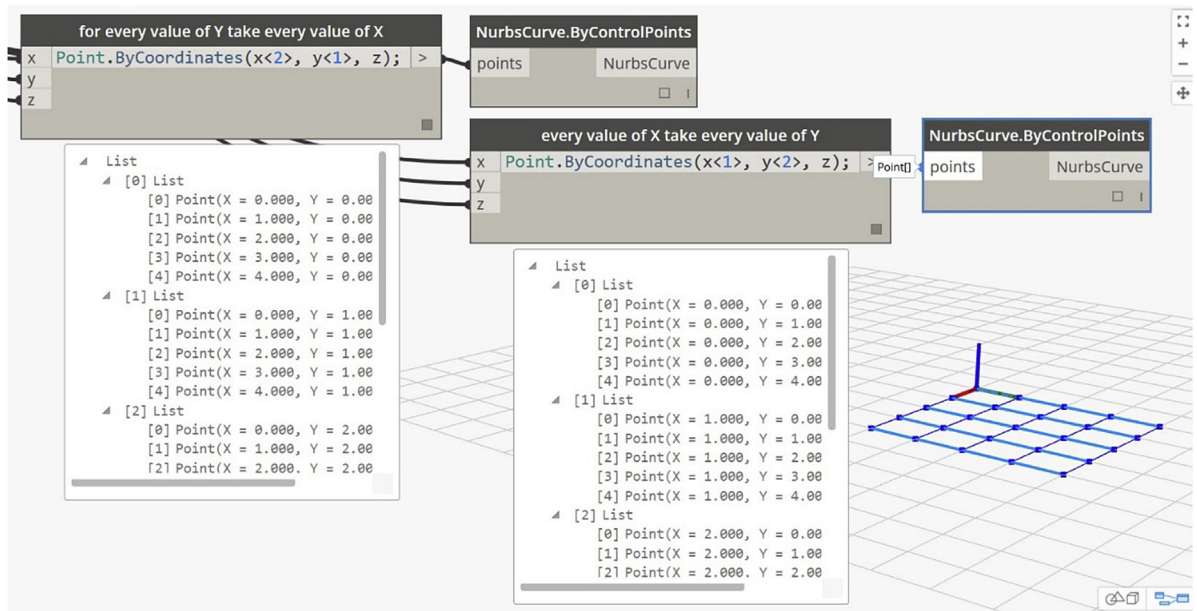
for every value of Y take every value of X

x
y
z
Point.ByCoordinates(x<2>, y<1>, z);
>

NurbsCurve.ByControlPoints
points
NurbsCurve

List
[0] List
[0] Point(X = 0.000, Y = 0.00
[1] Point(X = 1.000, Y = 0.00
[2] Point(X = 2.000, Y = 0.00
[3] Point(X = 3.000, Y = 0.00
[4] Point(X = 4.000, Y = 0.00
[1] List
[0] Point(X = 0.000, Y = 1.00
[1] Point(X = 1.000, Y = 1.00
[2] Point(X = 2.000, Y = 1.00
[3] Point(X = 3.000, Y = 1.00
[4] Point(X = 4.000, Y = 1.00
[2] List
[0] Point(X = 0.000, Y = 2.00
[1] Point(X = 1.000, Y = 2.00
[2] Point(X = 2.000, Y = 2.00

every value of X take every value of Y

x
y
z
Point.ByCoordinates(x<1>, y<2>, z);
>
Point[]

NurbsCurve.ByControlPoints
points
NurbsCurve

List
[0] List
[0] Point(X = 0.000, Y = 0.00
[1] Point(X = 0.000, Y = 1.00
[2] Point(X = 0.000, Y = 2.00
[3] Point(X = 0.000, Y = 3.00
[4] Point(X = 0.000, Y = 4.00
[1] List
[0] Point(X = 1.000, Y = 0.00
[1] Point(X = 1.000, Y = 1.00
[2] Point(X = 1.000, Y = 2.00
[3] Point(X = 1.000, Y = 3.00
[4] Point(X = 1.000, Y = 4.00
[2] List
[0] Point(X = 2.000, Y = 0.00
[1] Point(X = 2.000, Y = 1.00
[2] Point(X = 2.000, Y = 2.00